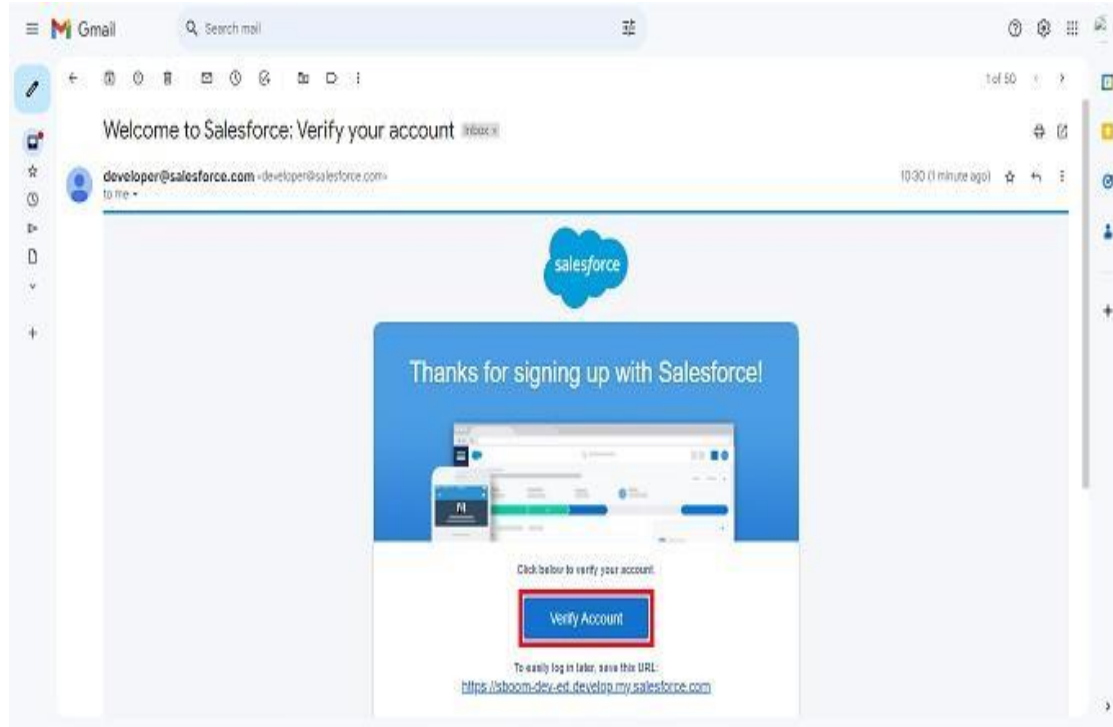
Gmail

Search mail

1 of 50

Welcome to Salesforce: Verify your account Inbox ×

developer@salesforce.com <developer@salesforce.com>
to me

10:30 (1 minute ago)

salesforce

Thanks for signing up with Salesforce!

Click below to verify your account.

Verify Account

To easily log in later, save this URL:
https://sboom-dev-ed.develop.my.salesforce.com